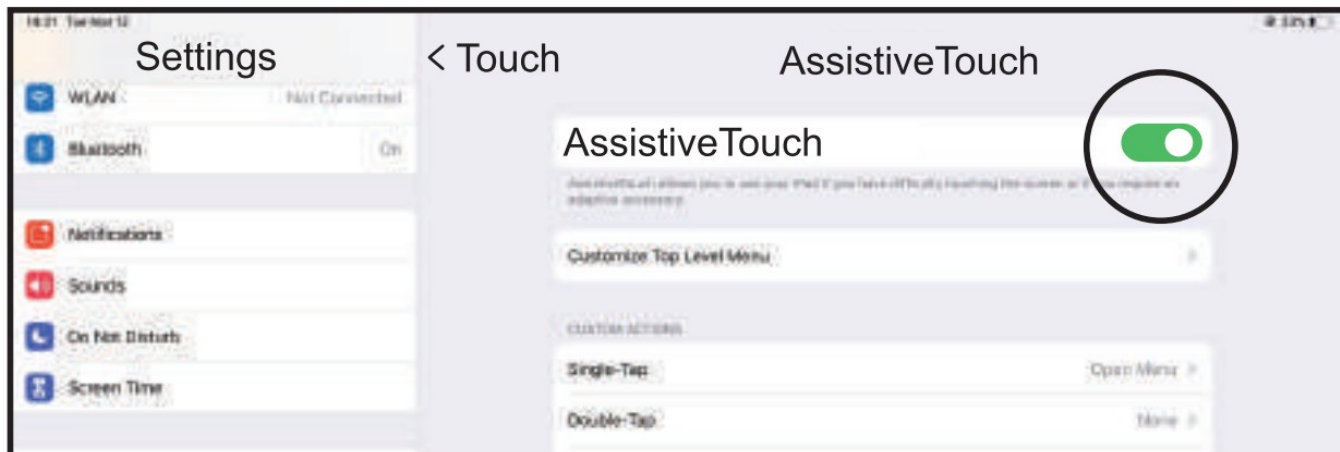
16:21 Tue Nov 12

Settings

WLAN Not Connected

Bluetooth On

Notifications

Sounds

Do Not Disturb

Screen Time

< Touch

AssistiveTouch

AssistiveTouch

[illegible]

Customize Top Level Menu

CUSTOM ACTIONS

Single-Tap Open Menu

Double-Tap None